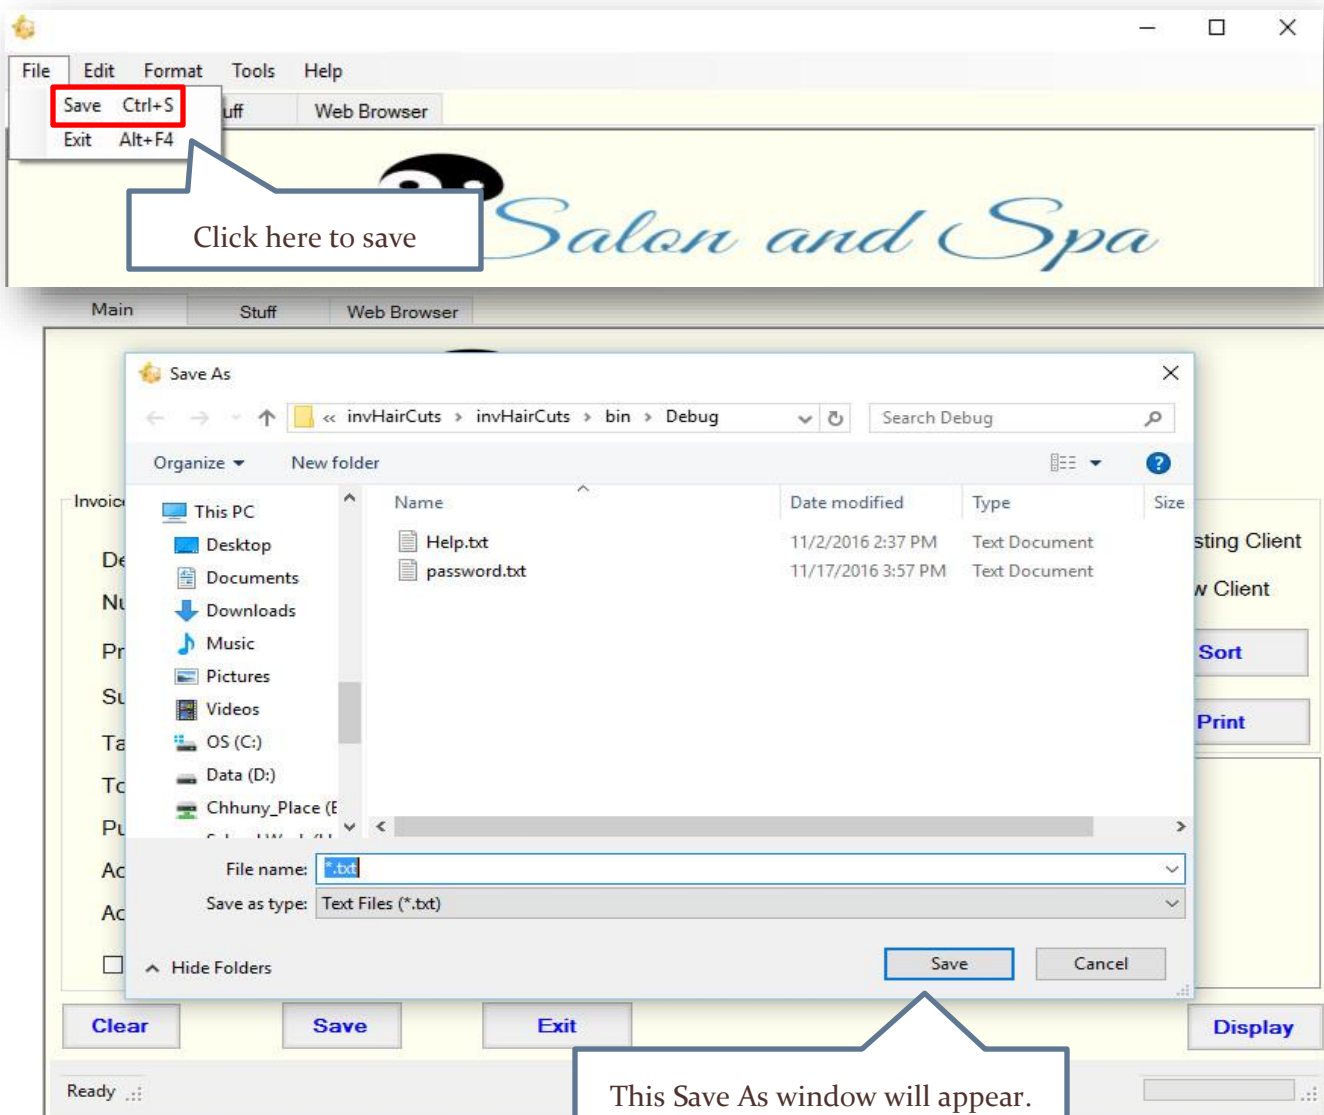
File Edit Format Tools Help

Save Ctrl+S
Exit Alt+F4

uff Web Browser

Click here to save

Salon and Spa

Main Stuff Web Browser

Save As

« invHairCuts › invHairCuts › bin › Debug

Search Debug

Organize ▾ New folder

Invoic

De
Nu
Pr
Su
Ta
To
Pu
Ac
Ac

This PC
Desktop
Documents
Downloads
Music
Pictures
Videos
OS (C:)
Data (D:)
Chhuny_Place (E

| Name | Date modified | Type | Size |
|---|---|---|---|
| Help.txt | 11/2/2016 2:37 PM | Text Document | |
| password.txt | 11/17/2016 3:57 PM | Text Document | |

sting Client
w Client
Sort
Print

File name: *.txt
Save as type: Text Files (*.txt)

Hide Folders

Save Cancel

Clear Save Exit Display

Ready

This Save As window will appear.